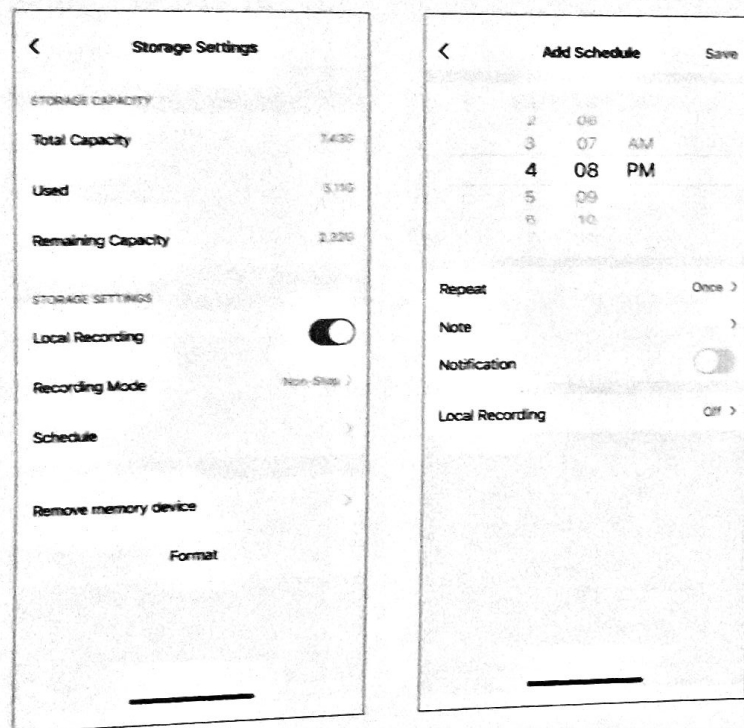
Storage Settings

STORAGE CAPACITY

Total Capacity 7.43G

Used 5.11G

Remaining Capacity 2.32G

STORAGE SETTINGS

Local Recording

Recording Mode Non-Stop

Schedule

Remove memory device

Format

Add Schedule Save

2 06
3 07 AM
4 08 PM
5 09
6 10

Repeat Once

Note

Notification

Local Recording Off